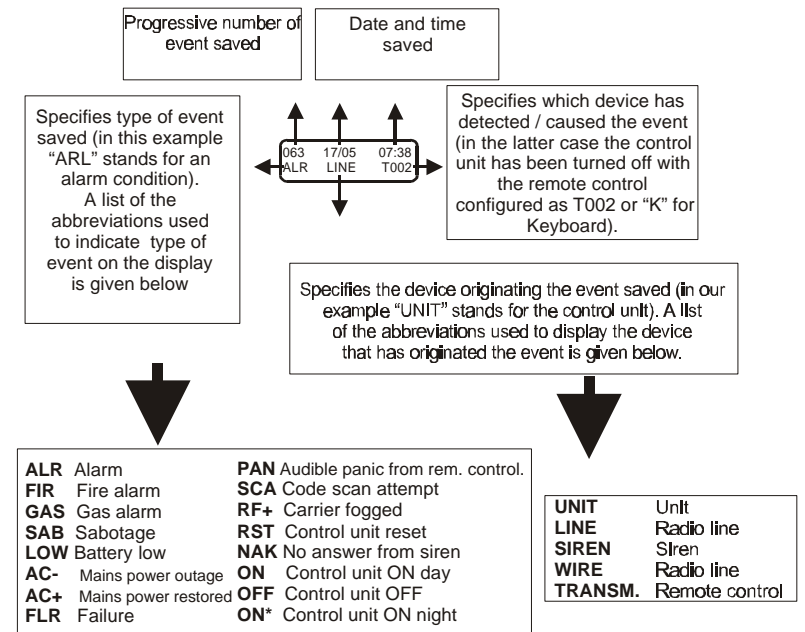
Progressive number of event saved

Date and time saved

Specifies type of event saved (in this example "ARL" stands for an alarm condition). A list of the abbreviations used to indicate type of event on the display is given below

063 17/05 07:38
ALR LINE T002

Specifies which device has detected / caused the event (in the latter case the control unit has been turned off with the remote control configured as T002 or "K" for Keyboard).

Specifies the device originating the event saved (in our example "UNIT" stands for the control unit). A list of the abbreviations used to display the device that has originated the event is given below.

**ALR** Alarm
**FIR** Fire alarm
**GAS** Gas alarm
**SAB** Sabotage
**LOW** Battery low
**AC-** Mains power outage
**AC+** Mains power restored
**FLR** Failure
**PAN** Audible panic from rem. control.
**SCA** Code scan attempt
**RF+** Carrier fogged
**RST** Control unit reset
**NAK** No answer from siren
**ON** Control unit ON day
**OFF** Control unit OFF
**ON*** Control unit ON night

| | |
|---|---|
| **UNIT** | Unit |
| **LINE** | Radio line |
| **SIREN** | Siren |
| **WIRE** | Radio line |
| **TRANSM.** | Remote control |